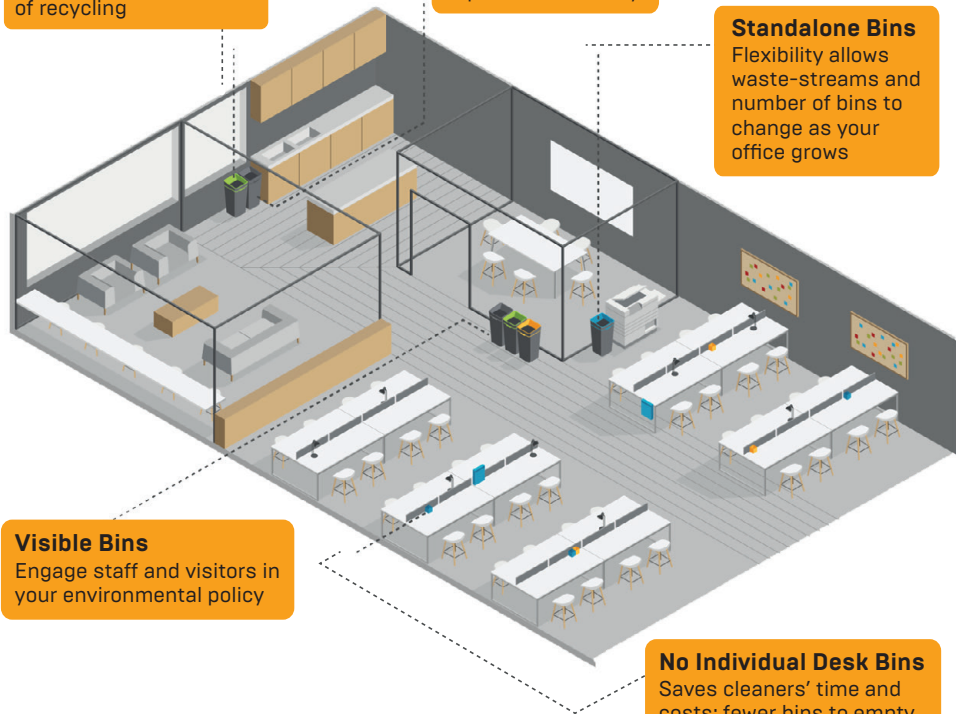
of recycling

Standalone Bins
Flexibility allows waste-streams and number of bins to change as your office grows

Visible Bins
Engage staff and visitors in your environmental policy

No Individual Desk Bins
Saves cleaners' time and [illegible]